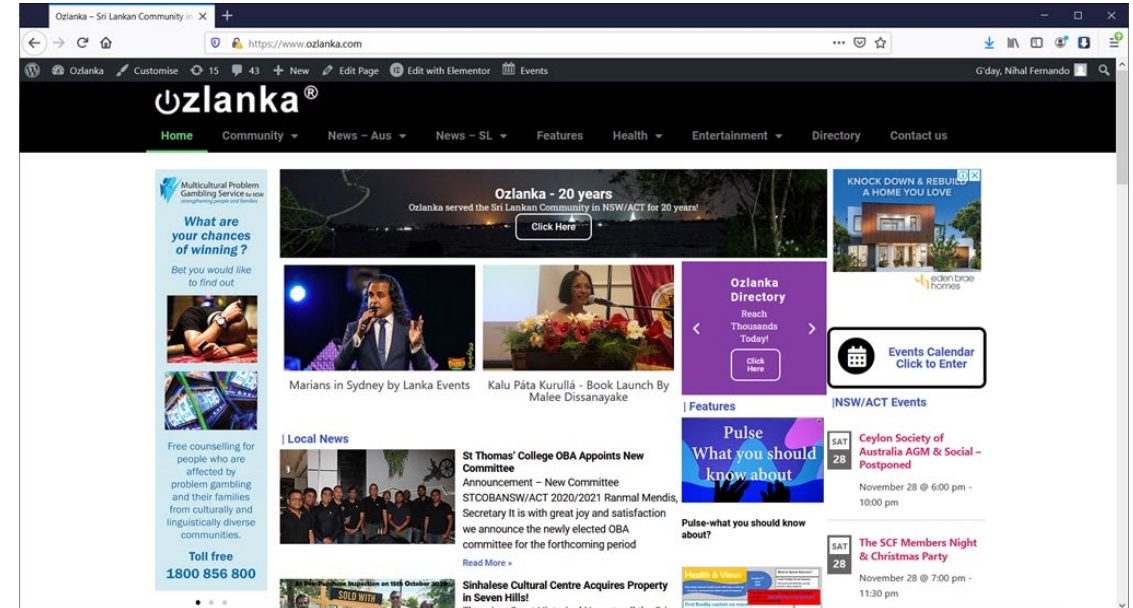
Ozlanka – Sri Lankan Community in

https://www.ozlanka.com

Ozlanka Customise 15 43 New Edit Page Edit with Elementor Events G'day, Nihal Fernando

ozlanka®

Home Community News – Aus News – SL Features Health Entertainment Directory Contact us

Multicultural Problem Gambling Service for NSW strengthening people and families

What are your chances of winning?

Bet you would like to find out

Free counselling for people who are affected by problem gambling and their families from culturally and linguistically diverse communities.

Toll free 1800 856 800

Ozlanka - 20 years

Ozlanka served the Sri Lankan Community in NSW/ACT for 20 years!

Click Here

Marians in Sydney by Lanka Events

Kalu Páta Kurullá - Book Launch By Malee Dissanayake

Ozlanka Directory

Reach Thousands Today!

Click Here

| Features

Pulse What you should know about

Pulse-what you should know about?

KNOCK DOWN & REBUILD A HOME YOU LOVE

eden brae homes

Events Calendar Click to Enter

|NSW/ACT Events

SAT 28

Ceylon Society of Australia AGM & Social – Postponed

November 28 @ 6:00 pm - 10:00 pm

SAT 28

The SCF Members Night & Christmas Party

November 28 @ 7:00 pm - 11:30 pm

| Local News

St Thomas' College OBA Appoints New Committee

Announcement – New Committee STCOBANSW/ACT 2020/2021 Ranmal Mendis, Secretary It is with great joy and satisfaction we announce the newly elected OBA committee for the forthcoming period

Read More »

Sinhalese Cultural Centre Acquires Property in Seven Hills!

SOLD WITH

Health & Views